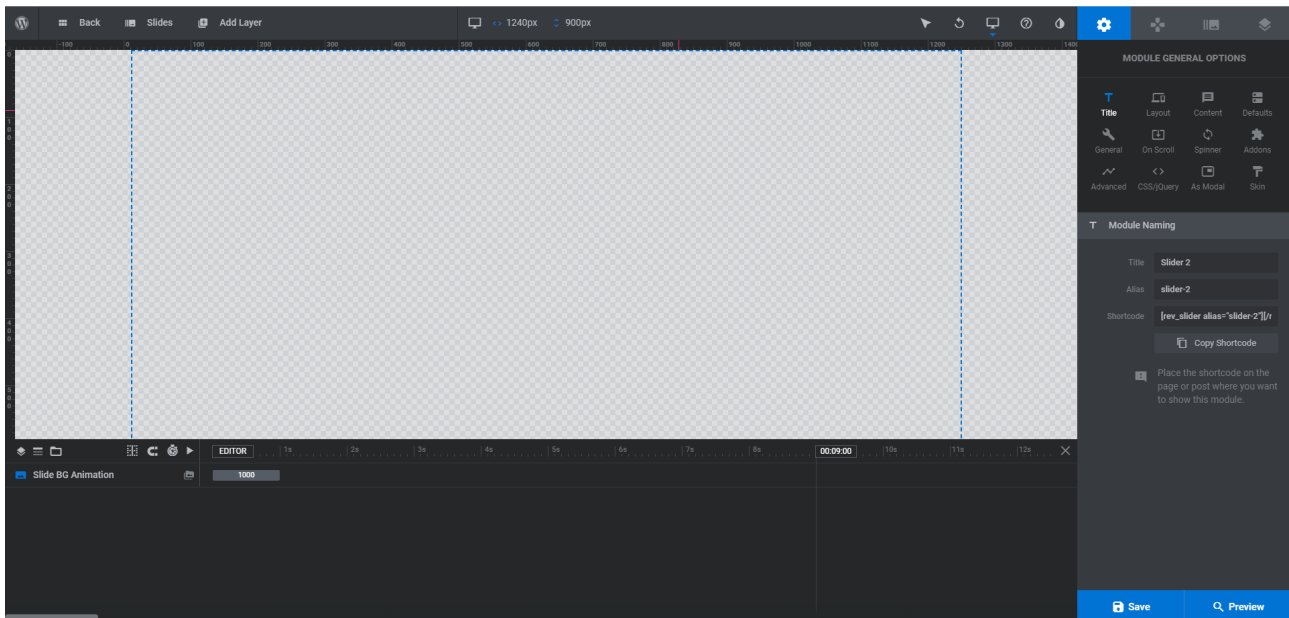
Back Slides Add Layer 1240px 900px

-100 0 100 200 300 400 500 600 700 800 900 1000 1100 1200 1300 140

0 100 200 300 400 500

MODULE GENERAL OPTIONS

Title Layout Content Defaults
General On Scroll Spinner Addons
Advanced CSS/jQuery As Modal Skin

Module Naming

Title Slider 2
Alias slider-2
Shortcode [rev_slider alias="slider-2"][/r
Copy Shortcode

Place the shortcode on the page or post where you want to show this module.

EDITOR 1s 2s 3s 4s 5s 6s 7s 8s 00:09:00 10s 11s 12s

Slide BG Animation 1000

Save Preview